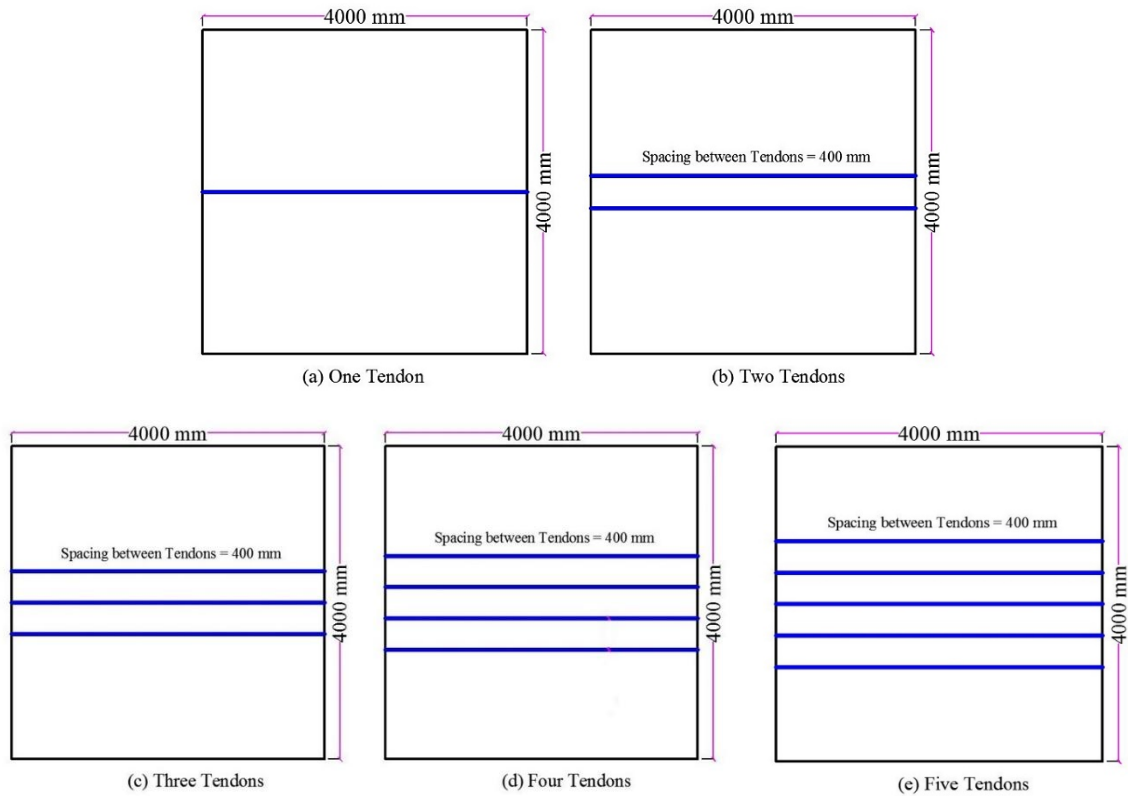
4000 mm

4000 mm

(a) One Tendon

4000 mm

Spacing between Tendons = 400 mm

4000 mm

(b) Two Tendons

4000 mm

Spacing between Tendons = 400 mm

4000 mm

(c) Three Tendons

4000 mm

Spacing between Tendons = 400 mm

4000 mm

(d) Four Tendons

4000 mm

Spacing between Tendons = 400 mm

4000 mm

(e) Five Tendons